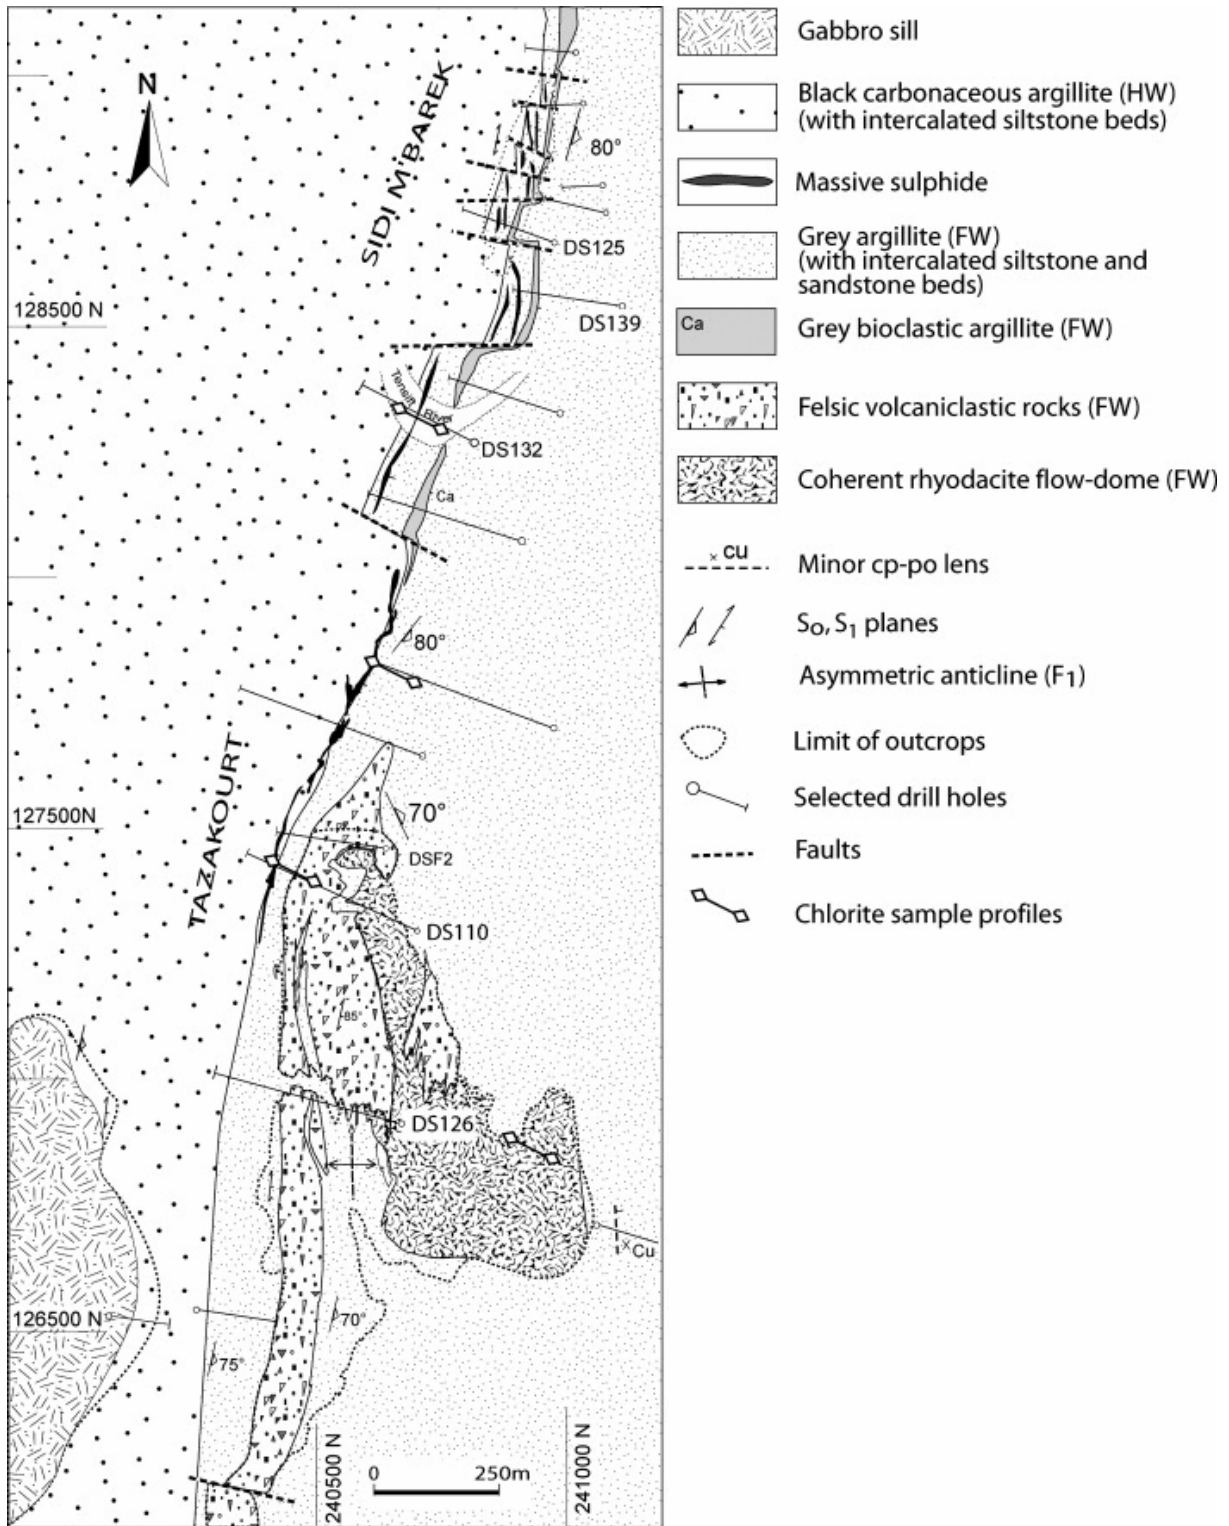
N

SIDI M'BAREK

80°

DS125

128500 N

DS139

Tensift River

DS132

Ca

80°

TAZAKOURT

127500N

70°

DSF2

DS110

85°

DS126

Cu

126500 N

70°

75°

240500 N

0 250m

241000 N

Gabbro sill

Black carbonaceous argillite (HW) (with intercalated siltstone beds)

Massive sulphide

Grey argillite (FW) (with intercalated siltstone and sandstone beds)

Ca Grey bioclastic argillite (FW)

Felsic volcaniclastic rocks (FW)

Coherent rhyodacite flow-dome (FW)

cu Minor cp-po lens

$S_0$, $S_1$ planes

Asymmetric anticline ($F_1$)

Limit of outcrops

Selected drill holes

Faults

Chlorite sample profiles